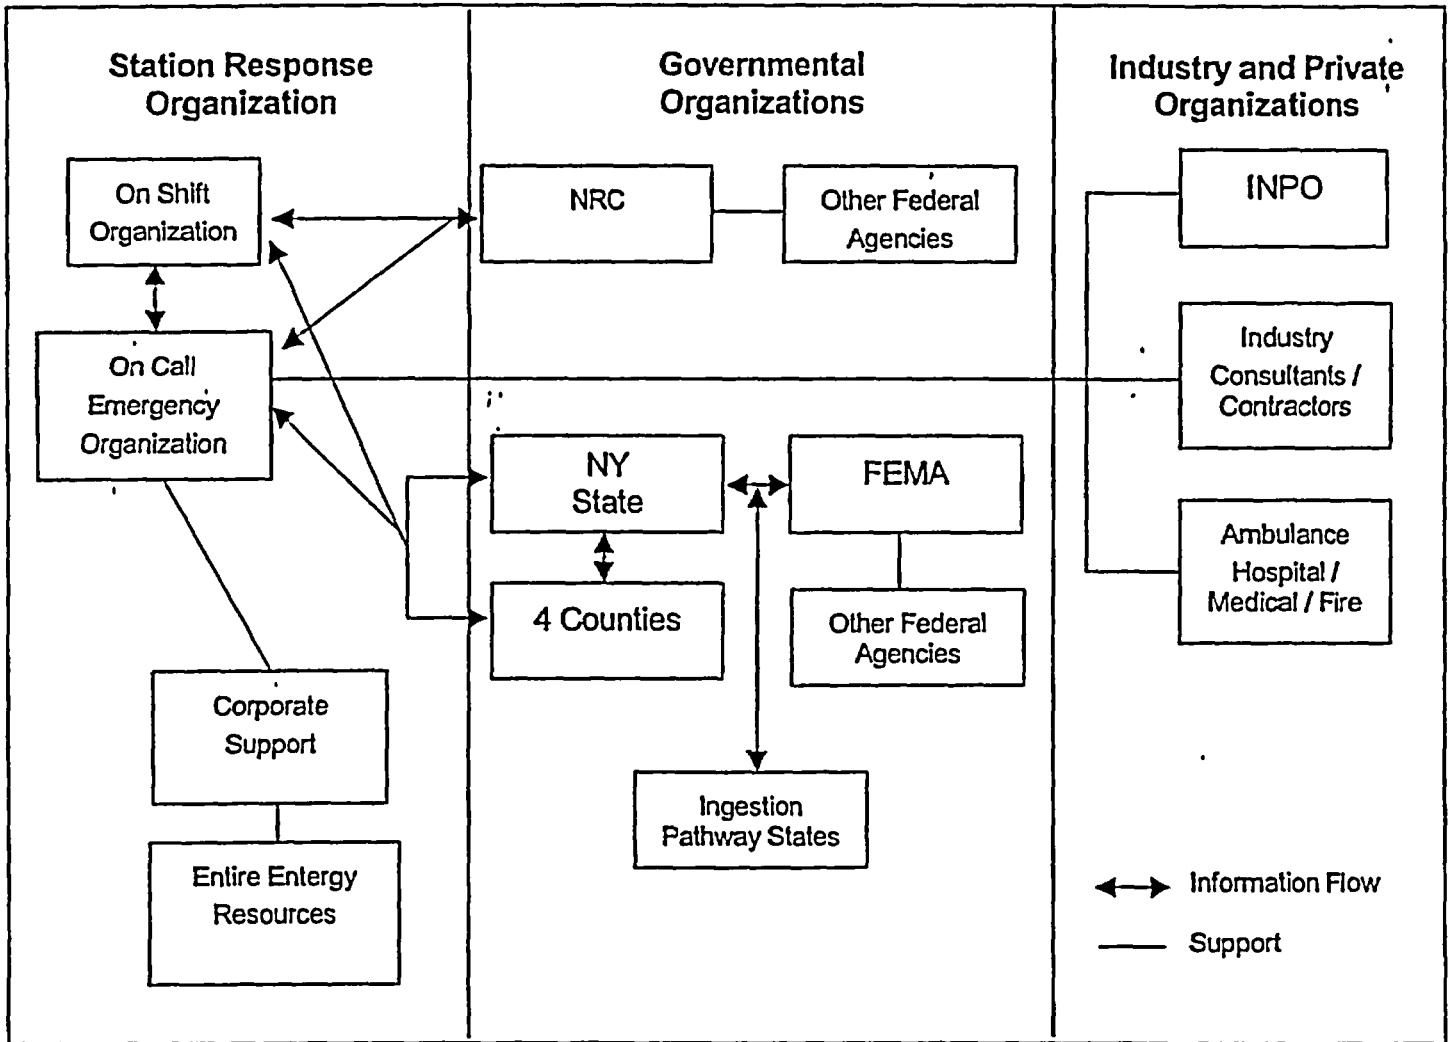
Station Response Organization

On Shift Organization

On Call Emergency Organization

Corporate Support

Entire Entergy Resources

Governmental Organizations

NRC

Other Federal Agencies

NY State

FEMA

4 Counties

Other Federal Agencies

Ingestion Pathway States

Industry and Private Organizations

INPO

Industry Consultants / Contractors

Ambulance Hospital / Medical / Fire

Information Flow

Support